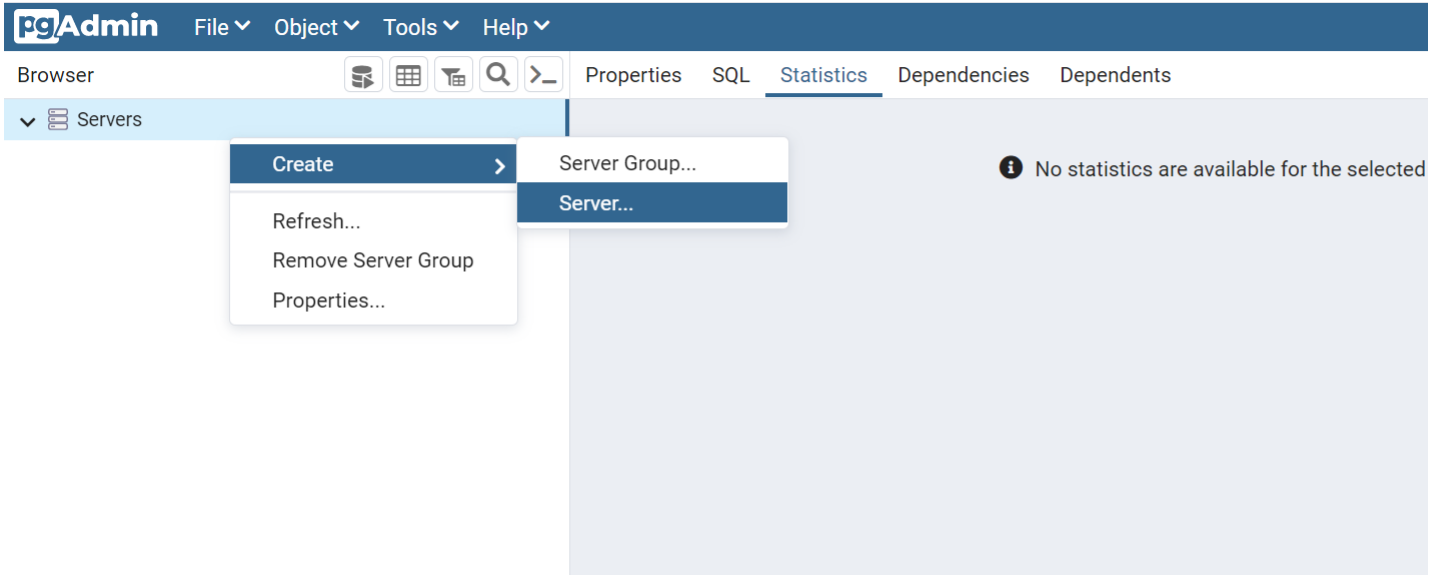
pgAdmin File Object Tools Help

Browser

Properties SQL Statistics Dependencies Dependents

Servers

Create
Refresh...
Remove Server Group
Properties...

Server Group...
Server...

No statistics are available for the selected